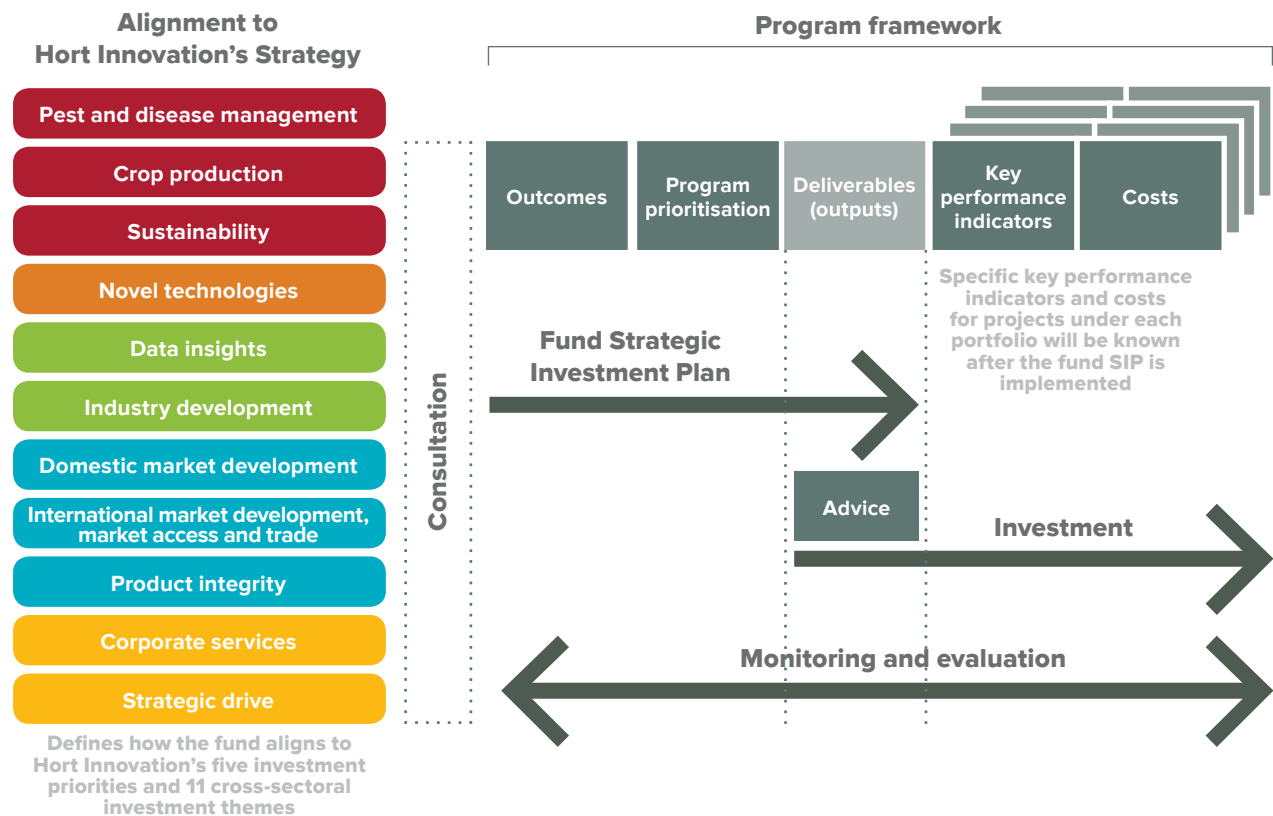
Alignment to Hort Innovation's Strategy

Pest and disease management

Crop production

Sustainability

Novel technologies

Data insights

Industry development

Domestic market development

International market development, market access and trade

Product integrity

Corporate services

Strategic drive

Defines how the fund aligns to Hort Innovation's five investment priorities and 11 cross-sectoral investment themes

Consultation

Program framework

Outcomes

Program prioritisation

Deliverables (outputs)

Key performance indicators

Costs

Specific key performance indicators and costs for projects under each portfolio will be known after the fund SIP is implemented

Fund Strategic Investment Plan

Advice

Investment

Monitoring and evaluation